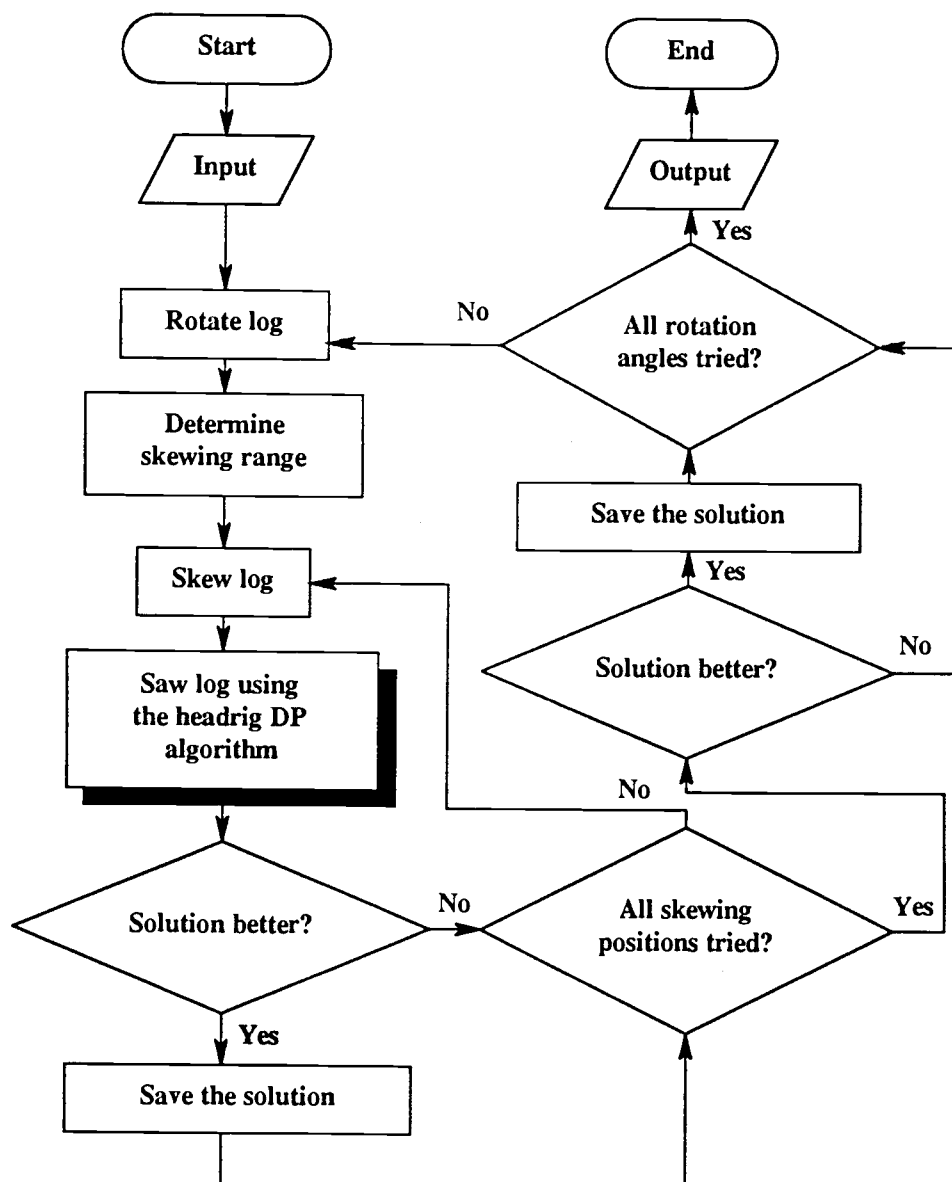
Start

Input

Rotate log

Determine skewing range

Skew log

Saw log using the headrig DP algorithm

Solution better?

Yes

Save the solution

No

All skewing positions tried?

No

Yes

Solution better?

No

Yes

Save the solution

All rotation angles tried?

No

Yes

Output

End